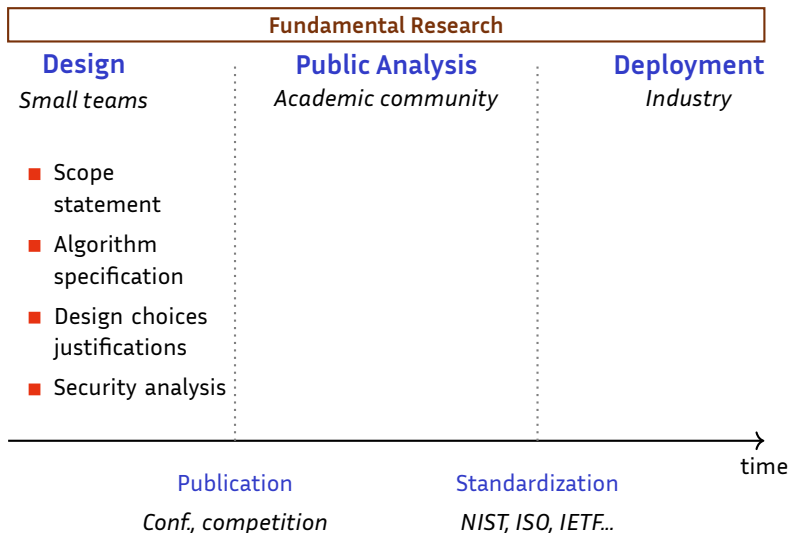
Fundamental Research

Design
Small teams

- Scope statement
- Algorithm specification
- Design choices justifications
- Security analysis

Public Analysis
Academic community

Deployment
Industry

time

Publication
Conf., competition

Standardization
NIST, ISO, IETF...